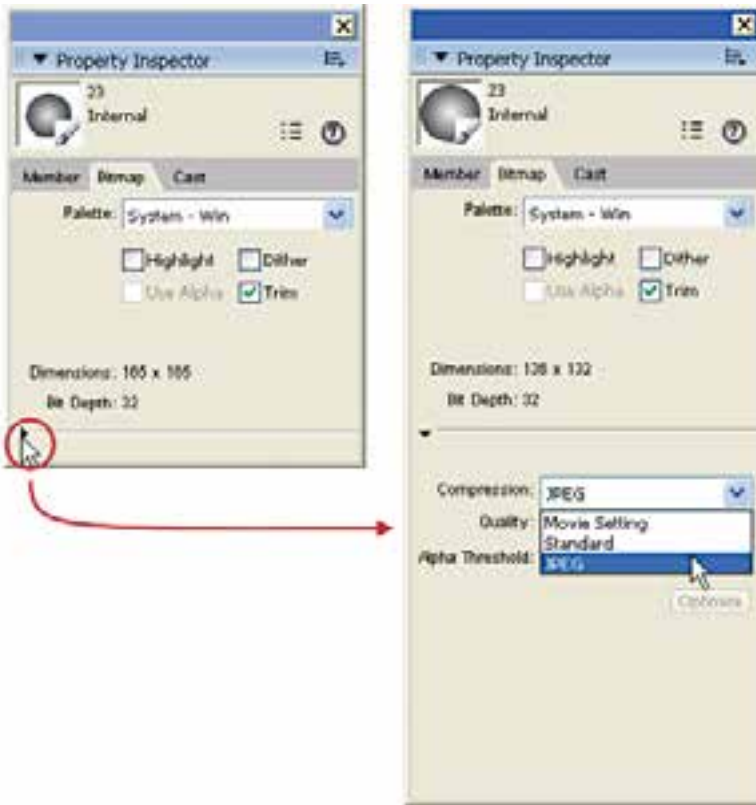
Property Inspector

23
Internal

Member Bitmap Cast

Palette: System - Win

Highlight Dither
Use Alpha Trim

Dimensions: 165 x 165
Bit Depth: 32

Property Inspector

23
Internal

Member Bitmap Cast

Palette: System - Win

Highlight Dither
Use Alpha Trim

Dimensions: 136 x 132
Bit Depth: 32

Compression: JPEG
Quality: Movie Setting
Standard
JPEG
Alpha Threshold:
Options